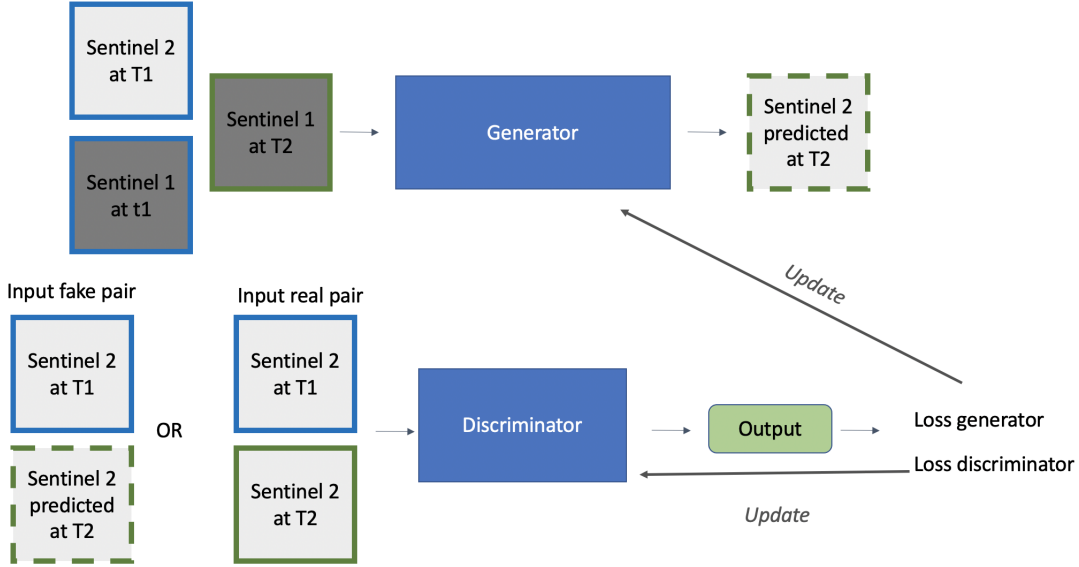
Sentinel 2 at T1

Sentinel 1 at t1

Sentinel 1 at T2

Generator

Sentinel 2 predicted at T2

Update

Input fake pair

Sentinel 2 at T1

OR

Sentinel 2 predicted at T2

Input real pair

Sentinel 2 at T1

Sentinel 2 at T2

Discriminator

Output

Loss generator

Loss discriminator

Update